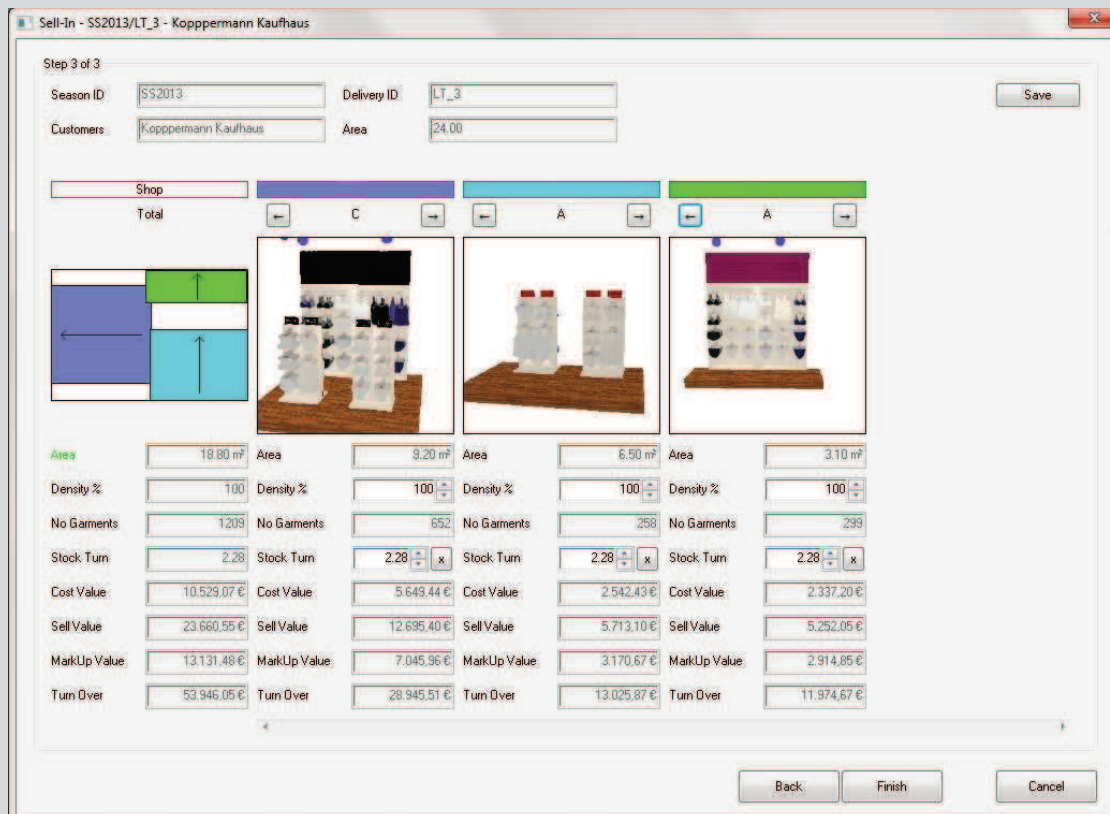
Sell-In - SS2013/LT_3 - Kopppermann Kaufhaus

Step 3 of 3

Season ID SS2013
Delivery ID LT_3
Save
Customers Kopppermann Kaufhaus
Area 24.00

Shop
Total
← C →
← A →
← A →

| Area | 18.80 m² | Area | 9.20 m² | Area | 6.50 m² | Area | 3.10 m² |
|---|---|---|---|---|---|---|---|
| Density % | 100 | Density % | 100 | Density % | 100 | Density % | 100 |
| No Garments | 1209 | No Garments | 652 | No Garments | 258 | No Garments | 299 |
| Stock Turn | 2.28 | Stock Turn | 2.28 x | Stock Turn | 2.28 x | Stock Turn | 2.28 x |
| Cost Value | 10.529,07 € | Cost Value | 5.649,44 € | Cost Value | 2.542,43 € | Cost Value | 2.337,20 € |
| Sell Value | 23.660,55 € | Sell Value | 12.695,40 € | Sell Value | 5.713,10 € | Sell Value | 5.252,05 € |
| MarkUp Value | 13.131,48 € | MarkUp Value | 7.045,96 € | MarkUp Value | 3.170,67 € | MarkUp Value | 2.914,85 € |
| Turn Over | 53.946,05 € | Turn Over | 28.945,51 € | Turn Over | 13.025,87 € | Turn Over | 11.974,67 € |

Back
Finish
Cancel